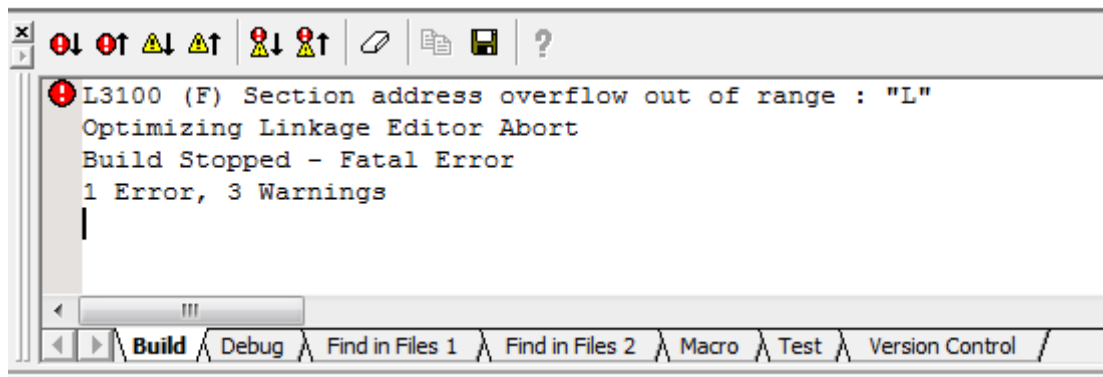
L3100 (F) Section address overflow out of range : "L"
Optimizing Linkage Editor Abort
Build Stopped - Fatal Error
1 Error, 3 Warnings

Build | Debug | Find in Files 1 | Find in Files 2 | Macro | Test | Version Control